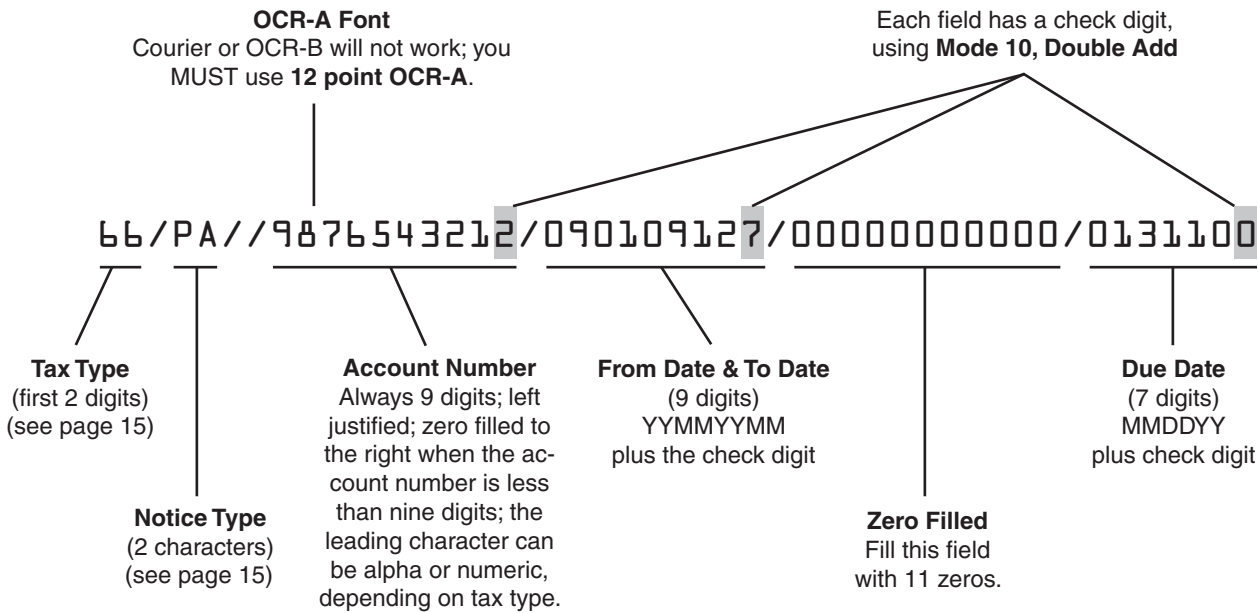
**OCR-A Font**
Courier or OCR-B will not work; you MUST use **12 point OCR-A**.

Each field has a check digit, using **Mode 10, Double Add**

66/PA//9876543212/090109127/00000000000/0131100

**Tax Type**
(first 2 digits)
(see page 15)

**Notice Type**
(2 characters)
(see page 15)

**Account Number**
Always 9 digits; left justified; zero filled to the right when the account number is less than nine digits; the leading character can be alpha or numeric, depending on tax type.

**From Date & To Date**
(9 digits)
YYMMYYMM
plus the check digit

**Zero Filled**
Fill this field with 11 zeros.

**Due Date**
(7 digits)
MMDDYY
plus check digit